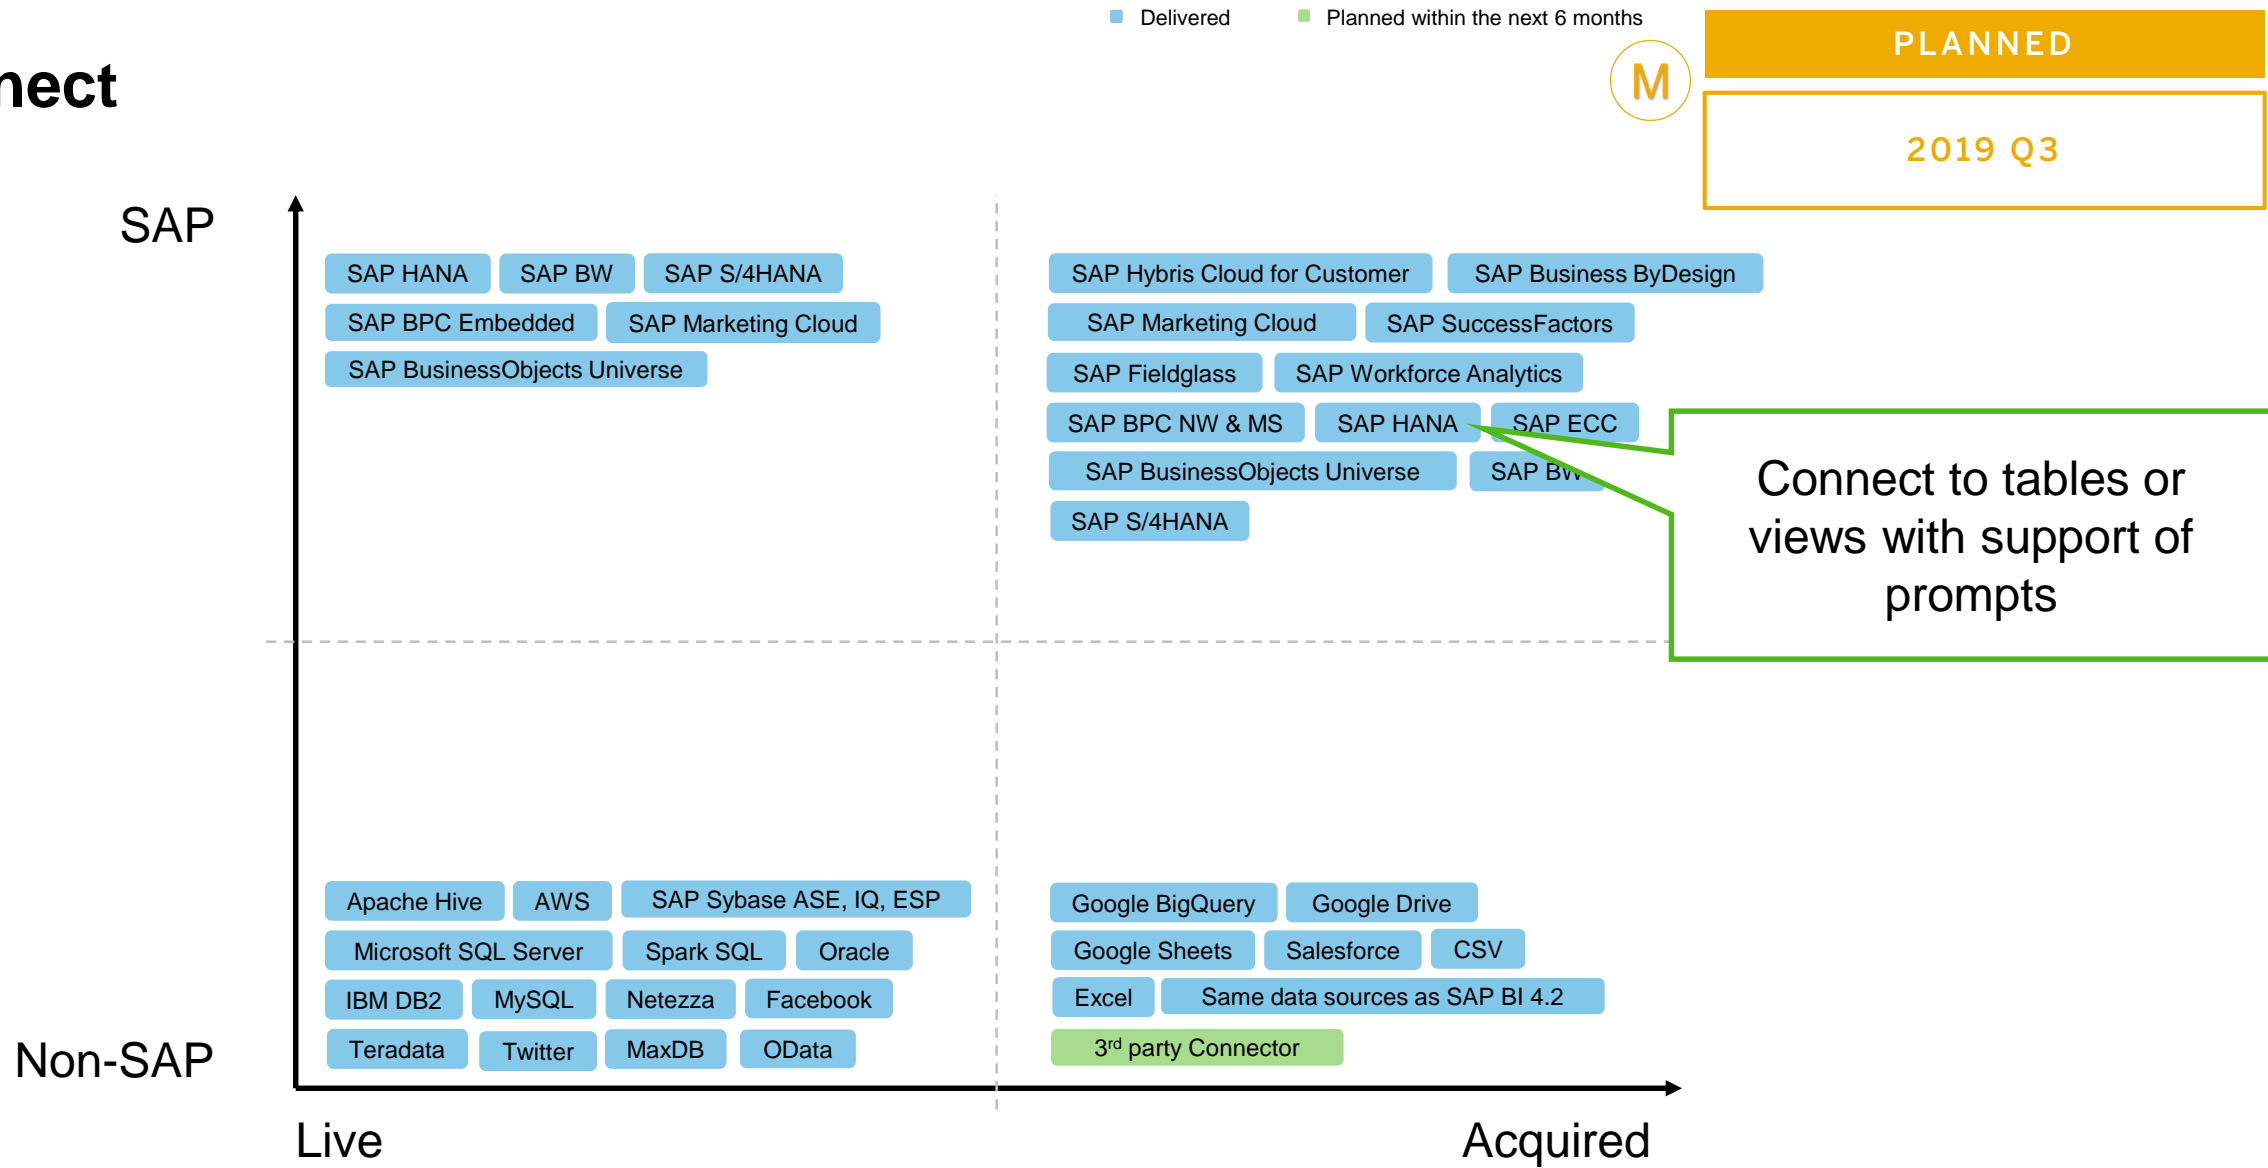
nect

Delivered Planned within the next 6 months

M

PLANNED

2019 Q3

SAP

SAP HANA SAP BW SAP S/4HANA
SAP BPC Embedded SAP Marketing Cloud
SAP BusinessObjects Universe

SAP Hybris Cloud for Customer SAP Business ByDesign
SAP Marketing Cloud SAP SuccessFactors
SAP Fieldglass SAP Workforce Analytics
SAP BPC NW & MS SAP HANA SAP ECC
SAP BusinessObjects Universe SAP BW
SAP S/4HANA

Connect to tables or views with support of prompts

Apache Hive AWS SAP Sybase ASE, IQ, ESP
Microsoft SQL Server Spark SQL Oracle
IBM DB2 MySQL Netezza Facebook
Teradata Twitter MaxDB OData

Google BigQuery Google Drive
Google Sheets Salesforce CSV
Excel Same data sources as SAP BI 4.2
3$^{rd}$ party Connector

Non-SAP

Live

Acquired